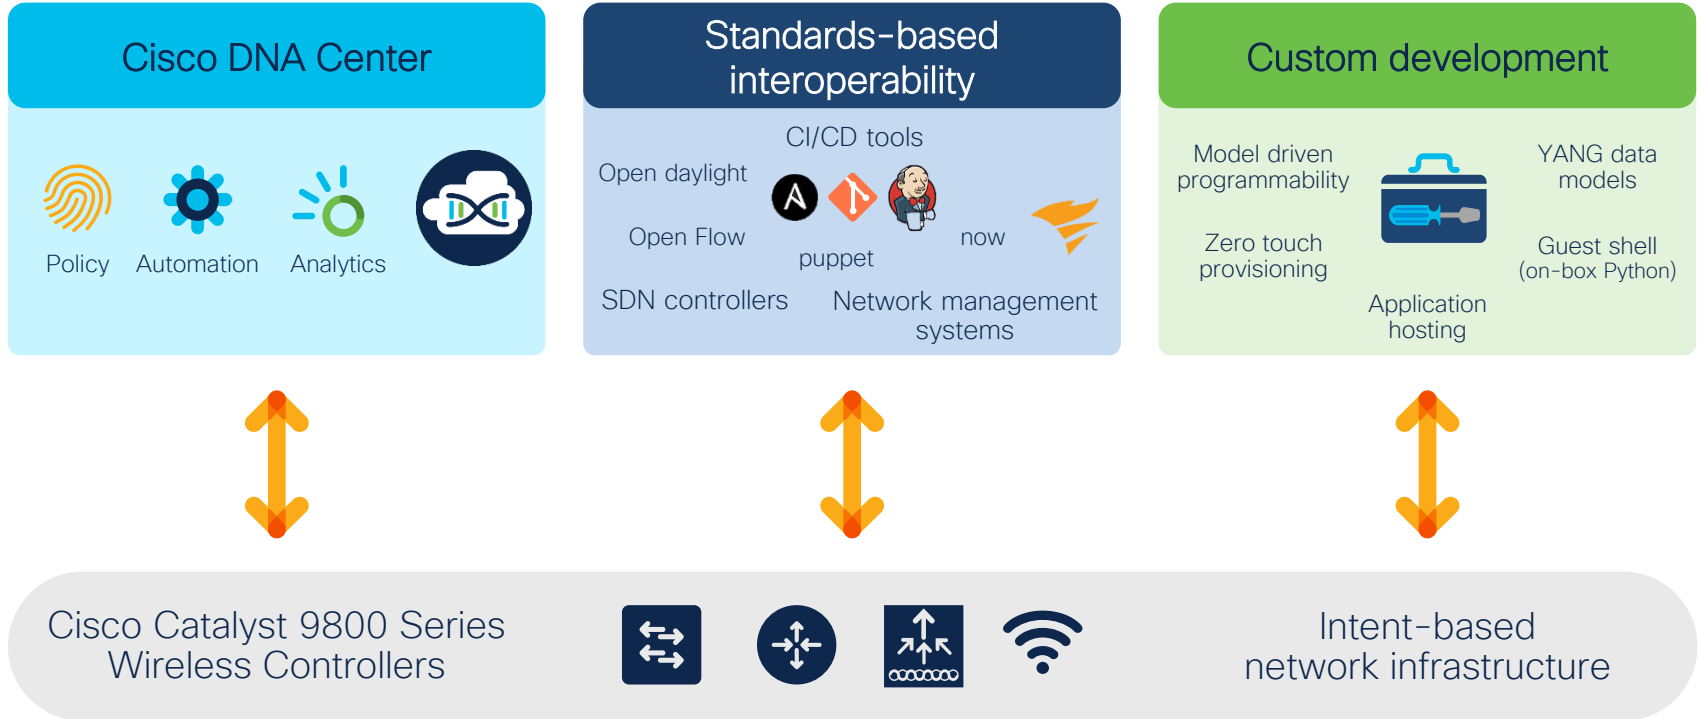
Cisco DNA Center

Policy Automation Analytics

Standards-based interoperability

CI/CD tools

Open daylight

Open Flow

puppet

now

SDN controllers

Network management systems

Custom development

Model driven programmability

YANG data models

Zero touch provisioning

Guest shell (on-box Python)

Application hosting

Cisco Catalyst 9800 Series Wireless Controllers

Intent-based network infrastructure